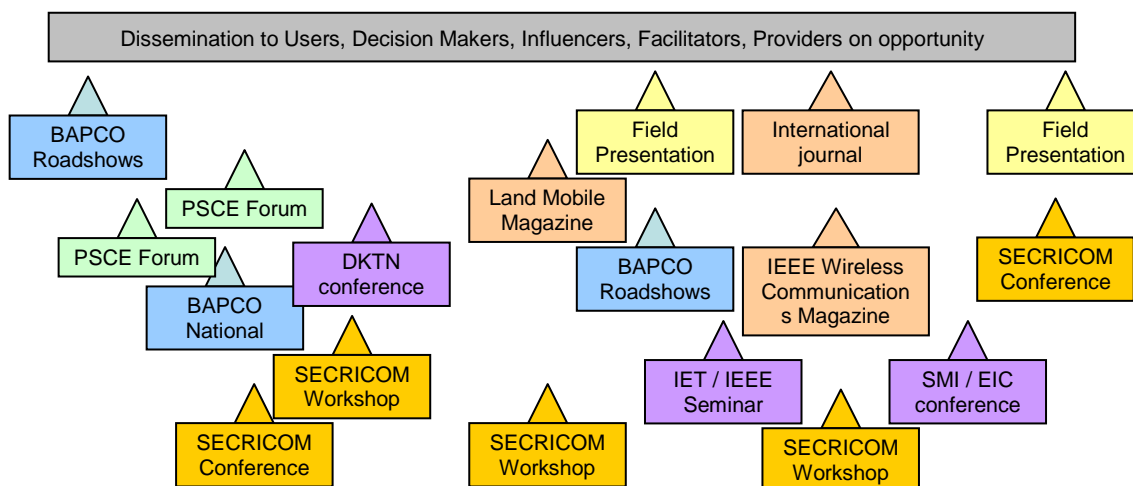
Dissemination to Users, Decision Makers, Influencers, Facilitators, Providers on opportunity

BAPCO Roadshows

PSCE Forum

PSCE Forum

BAPCO National

DKTN conference

SECRICOM Workshop

SECRICOM Conference

Land Mobile Magazine

Field Presentation

International journal

BAPCO Roadshows

IEEE Wireless Communications Magazine

IET / IEEE Seminar

SECRICOM Workshop

SECRICOM Workshop

Field Presentation

SECRICOM Conference

SMI / EIC conference